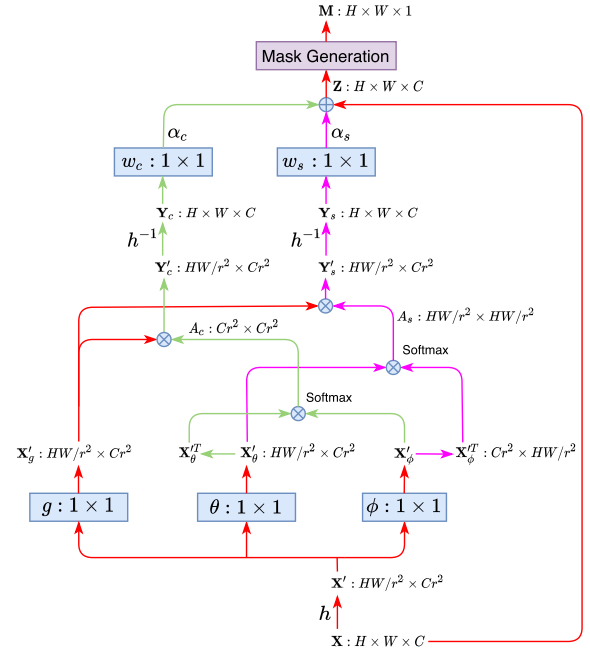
$\mathbf{M}: H \times W \times 1$

Mask Generation

$\mathbf{Z}: H \times W \times C$

$\alpha_c$

$\alpha_s$

$w_c : 1 \times 1$

$w_s : 1 \times 1$

$\mathbf{Y}_c : H \times W \times C$

$\mathbf{Y}_s : H \times W \times C$

$h^{-1}$

$h^{-1}$

$\mathbf{Y}'_c : HW/r^2 \times Cr^2$

$\mathbf{Y}'_s : HW/r^2 \times Cr^2$

$A_c : Cr^2 \times Cr^2$

$A_s : HW/r^2 \times HW/r^2$

Softmax

Softmax

$\mathbf{X}'_g : HW/r^2 \times Cr^2$

$\mathbf{X}'^T_\theta$

$\mathbf{X}'_\theta : HW/r^2 \times Cr^2$

$\mathbf{X}'_\phi$

$\mathbf{X}'^T_\phi : Cr^2 \times HW/r^2$

$g : 1 \times 1$

$\theta : 1 \times 1$

$\phi : 1 \times 1$

$\mathbf{X}' : HW/r^2 \times Cr^2$

$h$

$\mathbf{X} : H \times W \times C$